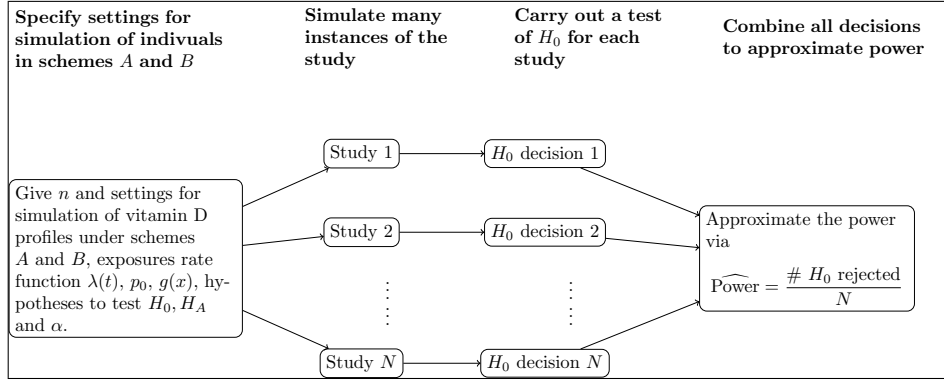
**Specify settings for simulation of indivuals in schemes $A$ and $B$**

**Simulate many instances of the study**

**Carry out a test of $H_0$ for each study**

**Combine all decisions to approximate power**

Give $n$ and settings for simulation of vitamin D profiles under schemes $A$ and $B$, exposures rate function $\lambda(t)$, $p_0$, $g(x)$, hypotheses to test $H_0, H_A$ and $\alpha$.

Study 1

Study 2

$\vdots$

Study $N$

$H_0$ decision 1

$H_0$ decision 2

$\vdots$

$H_0$ decision $N$

Approximate the power via

$\widehat{\text{Power}} = \frac{\# \ H_0 \text{ rejected}}{N}$